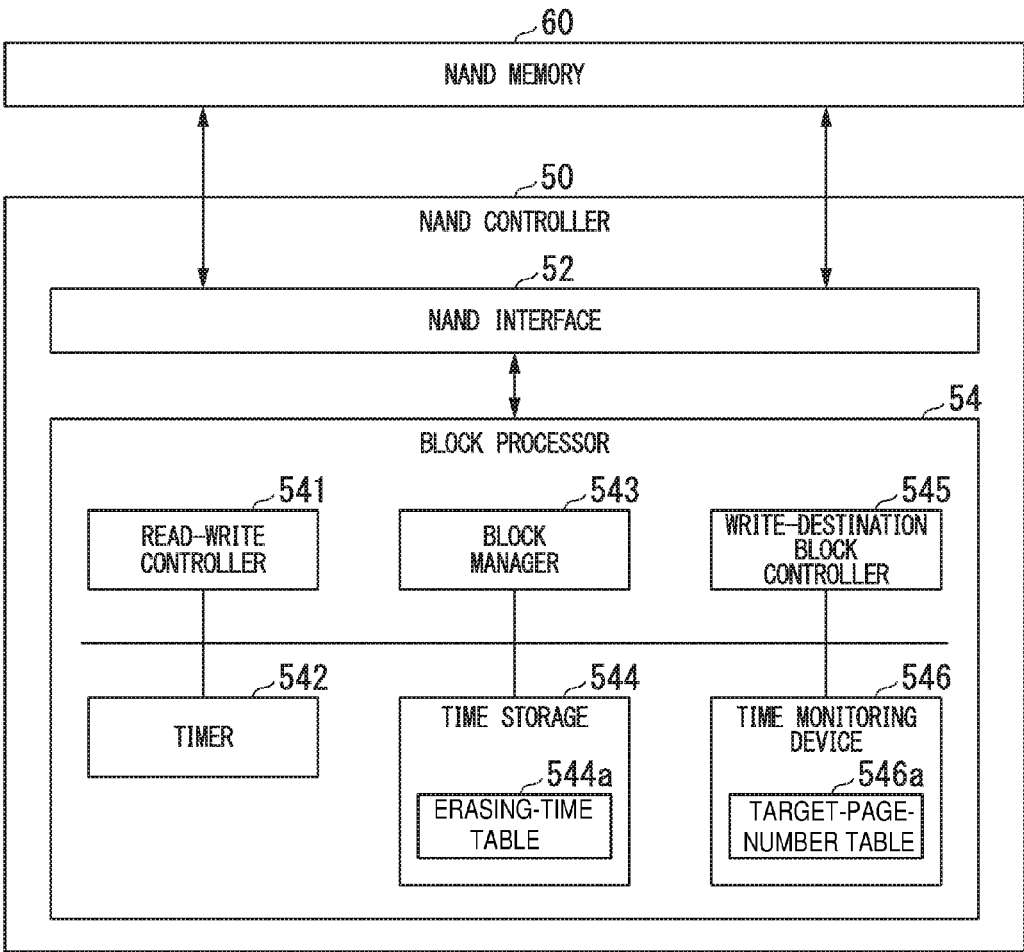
60
NAND MEMORY

50
NAND CONTROLLER

52
NAND INTERFACE

54
BLOCK PROCESSOR

541
READ-WRITE CONTROLLER

543
BLOCK MANAGER

545
WRITE-DESTINATION BLOCK CONTROLLER

542
TIMER

544
TIME STORAGE

544a
ERASING-TIME TABLE

546
TIME MONITORING DEVICE

546a
TARGET-PAGE-NUMBER TABLE